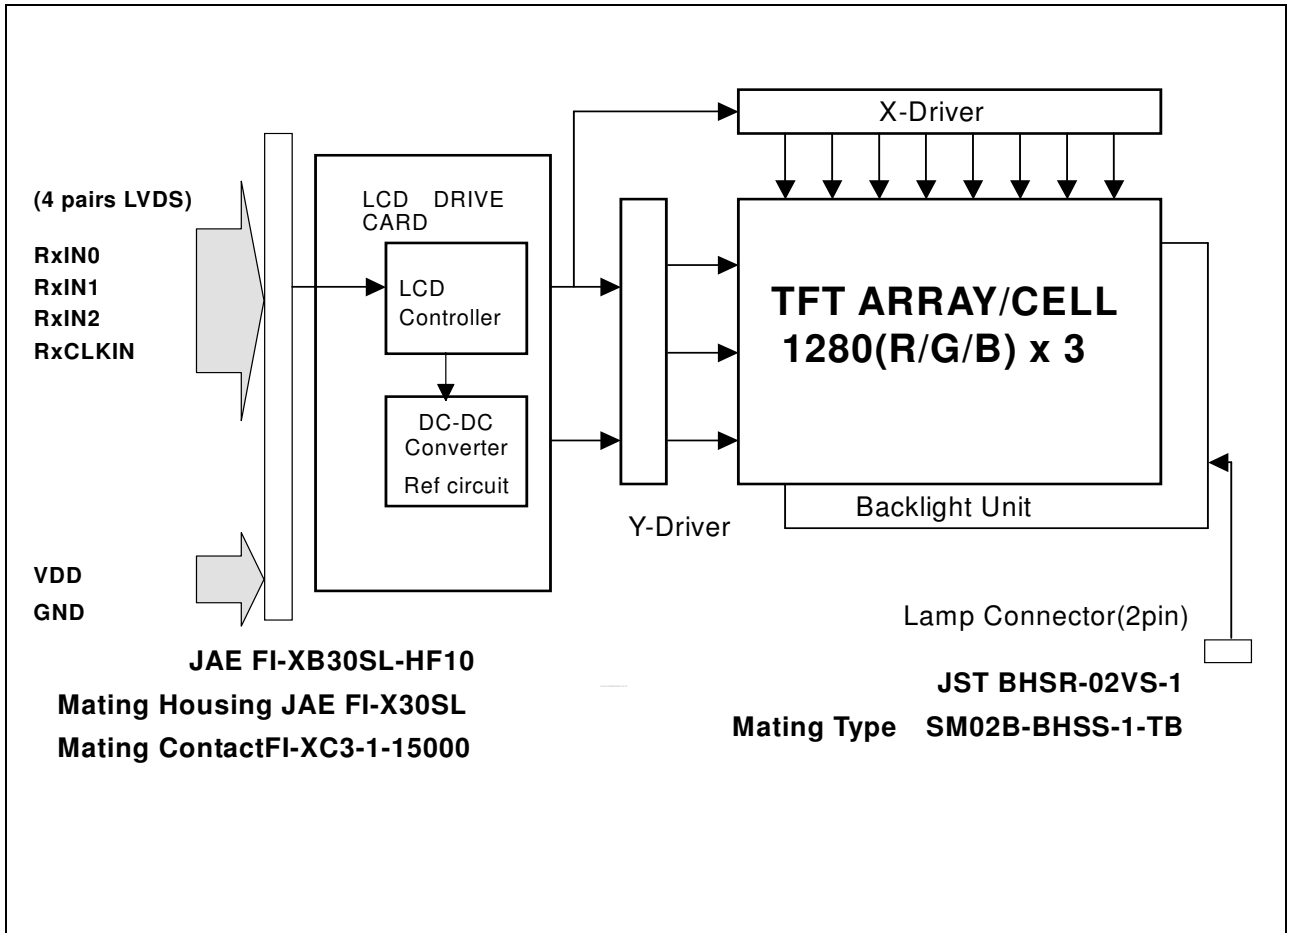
X-Driver

(4 pairs LVDS)

RxIN0
RxIN1
RxIN2
RxCLKIN

LCD DRIVE CARD

LCD Controller

DC-DC Converter
Ref circuit

TFT ARRAY/CELL
1280(R/G/B) x 3

Y-Driver

Backlight Unit

VDD
GND

Lamp Connector(2pin)

JAE FI-XB30SL-HF10
Mating Housing JAE FI-X30SL
Mating ContactFI-XC3-1-15000

JST BHSR-02VS-1
Mating Type SM02B-BHSS-1-TB